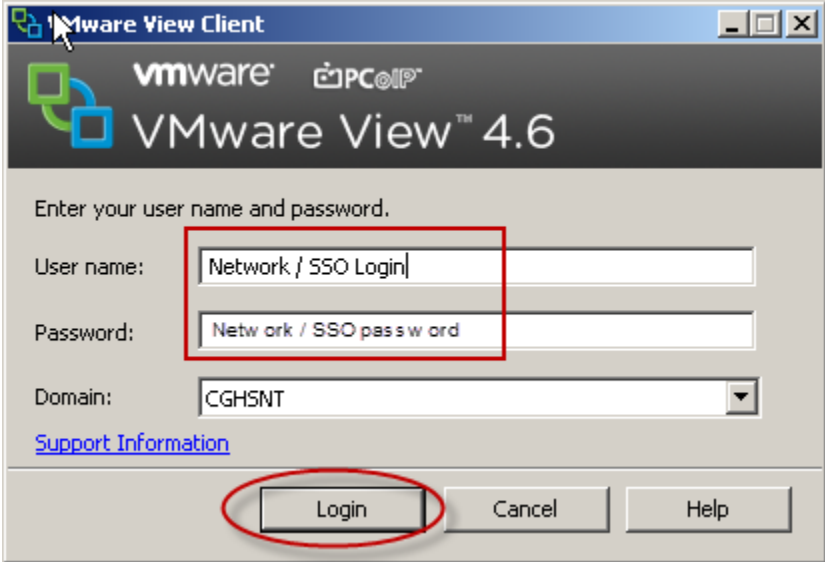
VMware View Client

vmware PCoIP
VMware View™ 4.6

Enter your user name and password.

User name: Network / SSO Login

Password: Netw ork / SSO pass w ord

Domain: CGHSNT

Support Information

Login Cancel Help